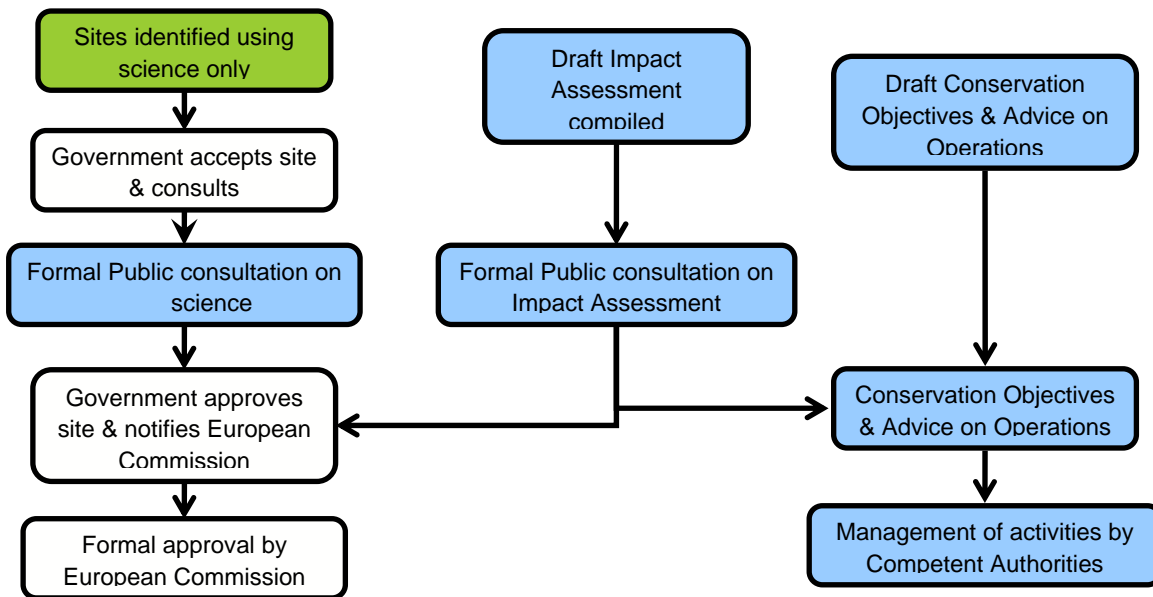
Sites identified using science only

Government accepts site & consults

Formal Public consultation on science

Government approves site & notifies European Commission

Formal approval by European Commission

Draft Impact Assessment compiled

Formal Public consultation on Impact Assessment

Draft Conservation Objectives & Advice on Operations

Conservation Objectives & Advice on Operations

Management of activities by Competent Authorities